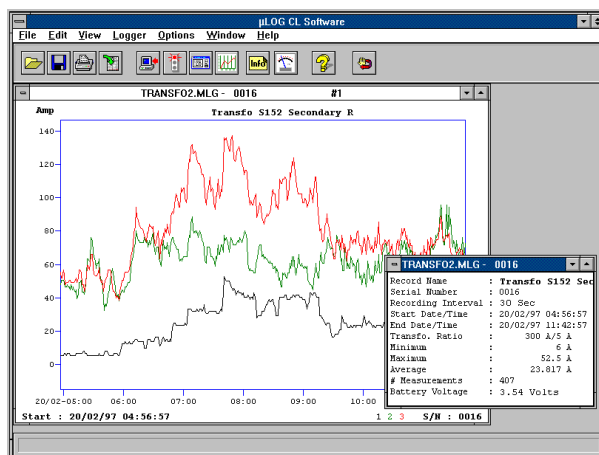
µLOG CL Software

File Edit View Logger Options Window Help

Info

TRANSFO2.MLG - 0016 #1

Amp

Transfo S152 Secondary R

140
120
100
80
60
40
20
0

20/02-05:00 06:00 07:00 08:00 09:00 10:00

Start : 20/02/97 04:56:57

1 2 3 S/N : 0016

TRANSFO2.MLG - 0016

| | | |
|---|---|---|
| Record Name | : | Transfo S152 Sec |
| Serial Number | : | 0016 |
| Recording Interval | : | 30 Sec |
| Start Date/Time | : | 20/02/97 04:56:57 |
| End Date/Time | : | 20/02/97 11:42:57 |
| Transfo. Ratio | : | 300 A/5 A |
| Minimum | : | 6 A |
| Maximum | : | 52.5 A |
| Average | : | 23.817 A |
| # Measurements | : | 407 |
| Battery Voltage | : | 3.54 Volts |